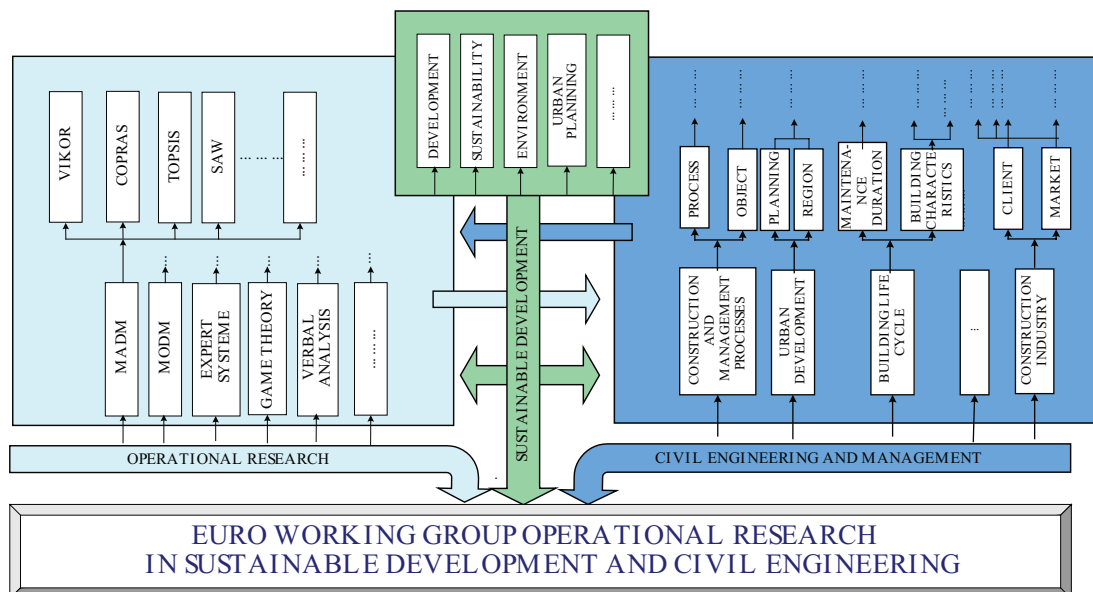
DEVELOPMENT
SUSTAINABILITY
ENVIRONMENT
URBAN PLANINING
......

VIKOR
COPRAS
TOPSIS
SAW
......
......

MADM
MODM
EXPERT SYSTEME
GAME THEORY
VERBAL ANALYSIS
......

SUSTAINABLE DEVELOPMENT

......
......
......
......
......
......
......
......
......

PROCESS
OBJECT
PLANNING
REGION
MAINTENANCE DURATION
BUILDING CHARACTERISTICS
CLIENT
MARKET

CONSTRUCTION AND MANAGEMENT PROCESSES
URBAN DEVELOPMENT
BUILDING LIFE CYCLE
...
CONSTRUCTION INDUSTRY

OPERATIONAL RESEARCH
CIVIL ENGINEERING AND MANAGEMENT

EURO WORKING GROUP OPERATIONAL RESEARCH
IN SUSTAINABLE DEVELOPMENT AND CIVIL ENGINEERING